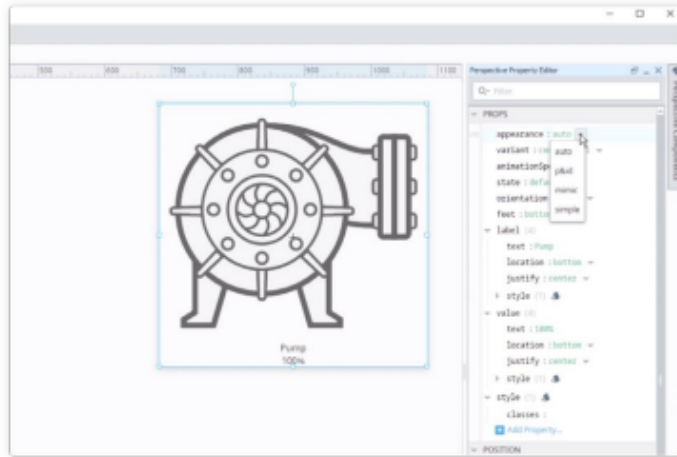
500 | 600 | 700 | 800 | 900 | 1000 | 1100

Pump
100%

Perspective Property Editor

Filter

PROPS

appearance : auto
auto
p&id
mimic
simple

variant : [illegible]
animationSp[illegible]
state : defa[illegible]
orientation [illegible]
feet : botto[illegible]

label (4)
text : Pump
location : bottom
justify : center
style (1)

value (4)
text : 100%
location : bottom
justify : center
style (1)

style (1)
classes :

Add Property...

POSITION